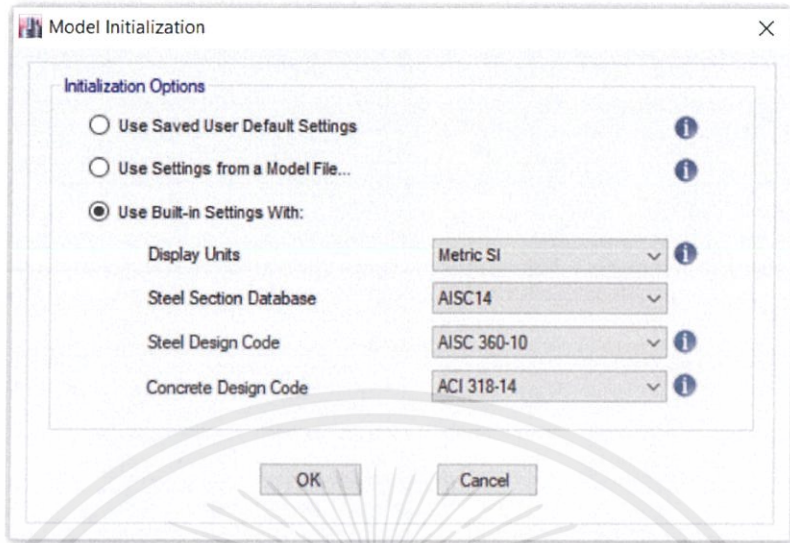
Model Initialization

Initialization Options

Use Saved User Default Settings

Use Settings from a Model File...

Use Built-in Settings With:

Display Units | Metric SI

Steel Section Database | AISC14

Steel Design Code | AISC 360-10

Concrete Design Code | ACI 318-14

OK

Cancel